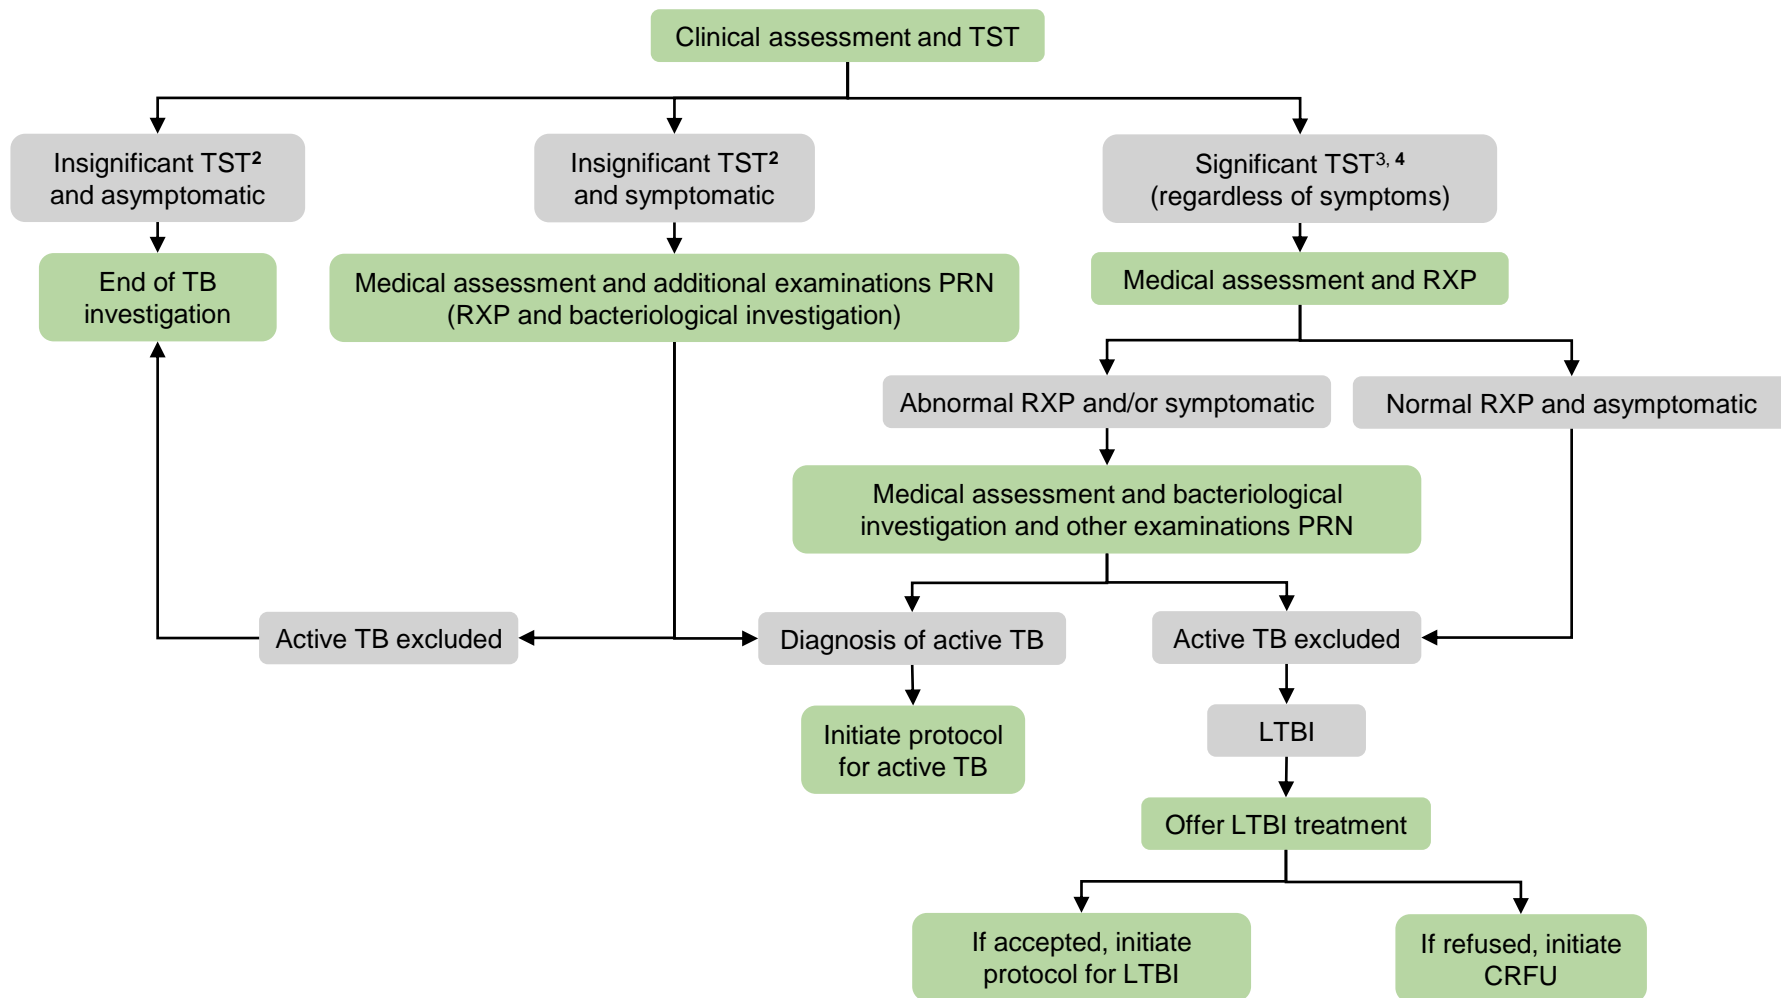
Clinical assessment and TST

Insignificant TST$^{2}$ and asymptomatic

Insignificant TST$^{2}$ and symptomatic

Significant TST$^{3, 4}$ (regardless of symptoms)

End of TB investigation

Medical assessment and additional examinations PRN (RXP and bacteriological investigation)

Medical assessment and RXP

Abnormal RXP and/or symptomatic

Normal RXP and asymptomatic

Medical assessment and bacteriological investigation and other examinations PRN

Active TB excluded

Diagnosis of active TB

Active TB excluded

Initiate protocol for active TB

LTBI

Offer LTBI treatment

If accepted, initiate protocol for LTBI

If refused, initiate CRFU